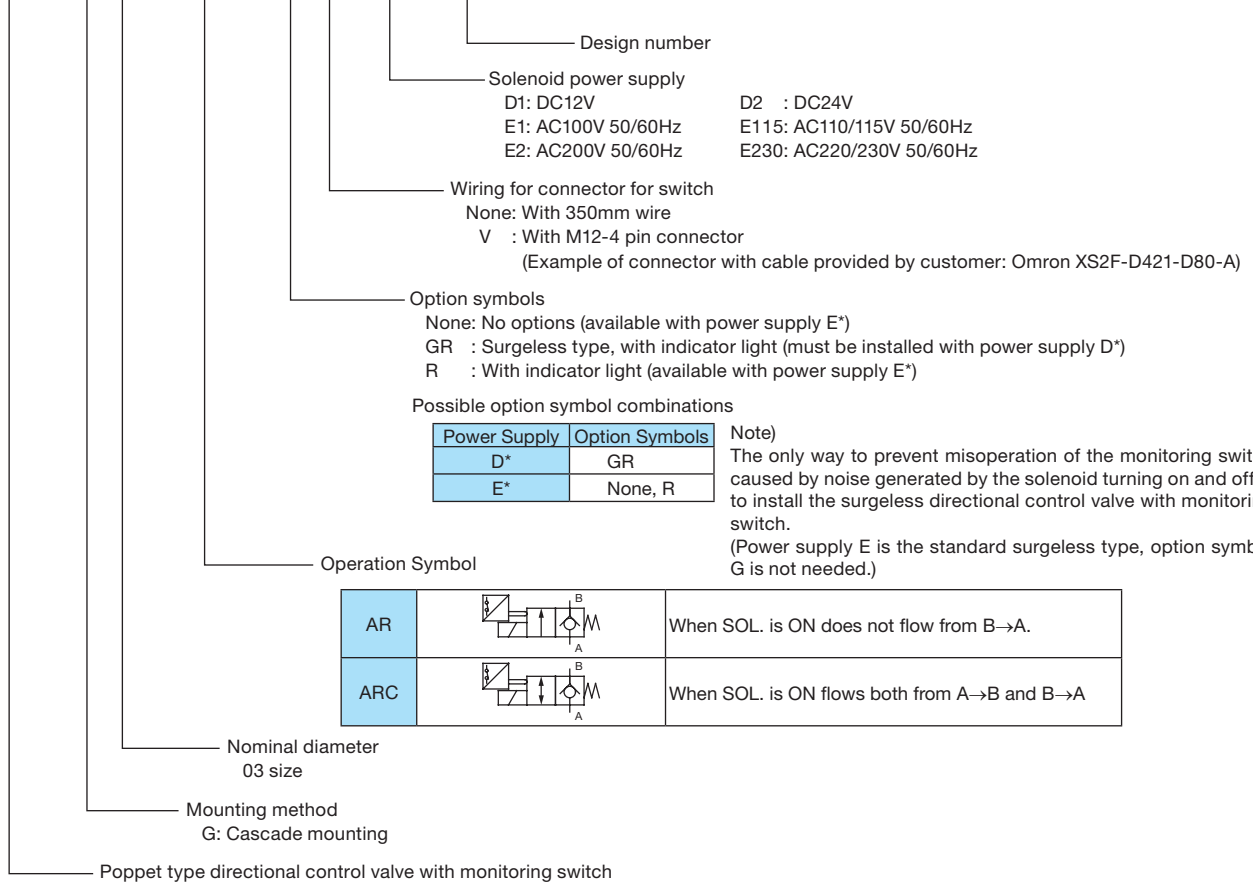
Design number

Solenoid power supply
D1: DC12V
D2 : DC24V
E1: AC100V 50/60Hz
E115: AC110/115V 50/60Hz
E2: AC200V 50/60Hz
E230: AC220/230V 50/60Hz

Wiring for connector for switch
None: With 350mm wire
V : With M12-4 pin connector
(Example of connector with cable provided by customer: Omron XS2F-D421-D80-A)

Option symbols
None: No options (available with power supply E*)
GR : Surgeless type, with indicator light (must be installed with power supply D*)
R : With indicator light (available with power supply E*)

Possible option symbol combinations

| Power Supply | Option Symbols |
|---|---|
| D* | GR |
| E* | None, R |

Note)
The only way to prevent misoperation of the monitoring swit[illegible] caused by noise generated by the solenoid turning on and off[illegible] to install the surgeless directional control valve with monitori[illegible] switch.
(Power supply E is the standard surgeless type, option symb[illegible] G is not needed.)

Operation Symbol

| | | |
|---|---|---|
| AR | B A | When SOL. is ON does not flow from B→A. |
| ARC | B A | When SOL. is ON flows both from A→B and B→A |

Nominal diameter
03 size

Mounting method
G: Cascade mounting

Poppet type directional control valve with monitoring switch